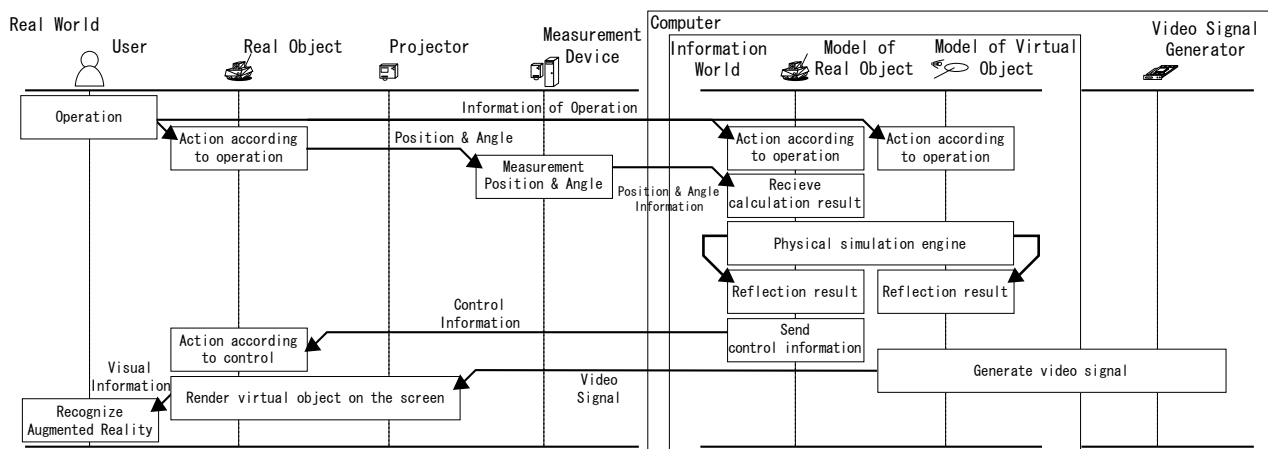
Real World

User

Real Object

Projector

Measurement Device

Computer

Information World

Model of Real Object

Model of Virtual Object

Video Signal Generator

Operation

Information of Operation

Action according to operation

Position & Angle

Action according to operation

Action according to operation

Measurement Position & Angle

Position & Angle Information

Recieve calculation result

Physical simulation engine

Reflection result

Reflection result

Control Information

Action according to control

Send control information

Visual Information

Video Signal

Generate video signal

Render virtual object on the screen

Recognize Augmented Reality